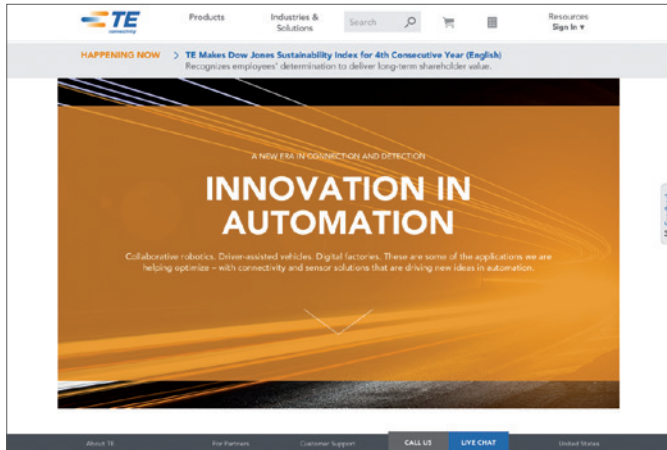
TE connectivity

Products

Industries & Solutions

Search

Resources
Sign In ▾

HAPPENING NOW > TE Makes Dow Jones Sustainability Index for 4th Consecutive Year (English)
Recognizes employees' determination to deliver long-term shareholder value.

A NEW ERA IN CONNECTION AND DETECTION

INNOVATION IN AUTOMATION

Collaborative robotics. Driver-assisted vehicles. Digital factories. These are some of the applications we are helping optimize – with connectivity and sensor solutions that are driving new ideas in automation.

About TE

For Partners

Customer Support

CALL US

LIVE CHAT

United States